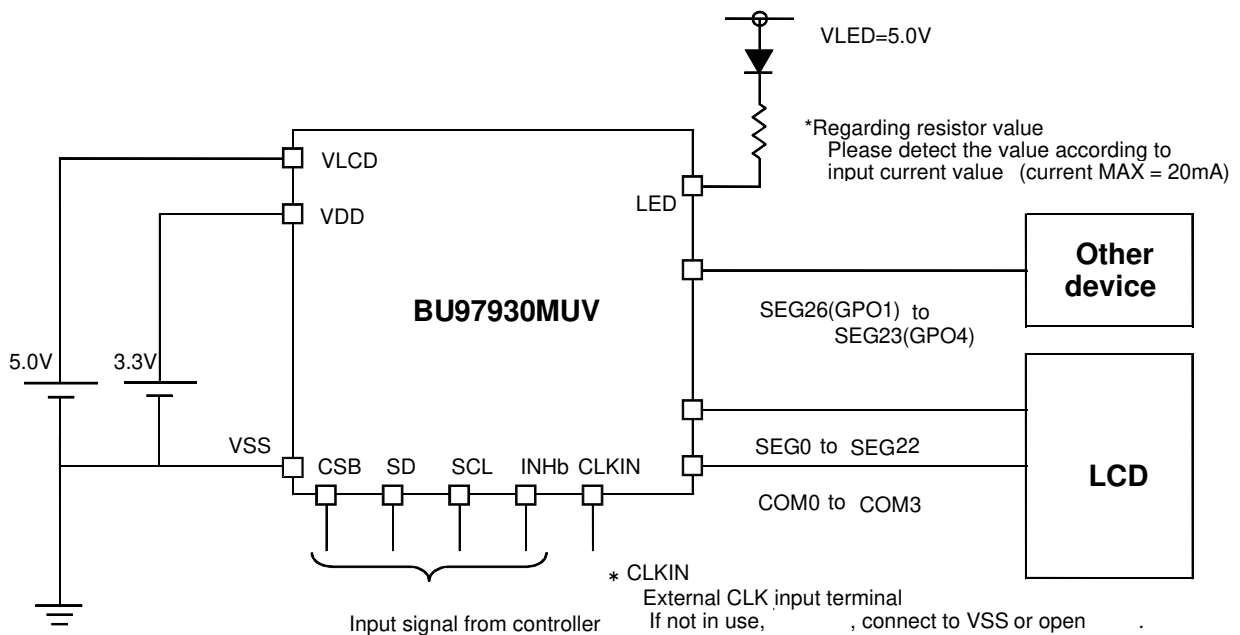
VLED=5.0V

*Regarding resistor value
Please detect the value according to input current value (current MAX = 20mA)

VLCD

VDD

LED

Other device

BU97930MUV

SEG26(GPO1) to
SEG23(GPO4)

5.0V

3.3V

VSS

CSB

SD

SCL

INHb

CLKIN

SEG0 to SEG22

LCD

COM0 to COM3

* CLKIN
External CLK input terminal
If not in use, , connect to VSS or open .

Input signal from controller